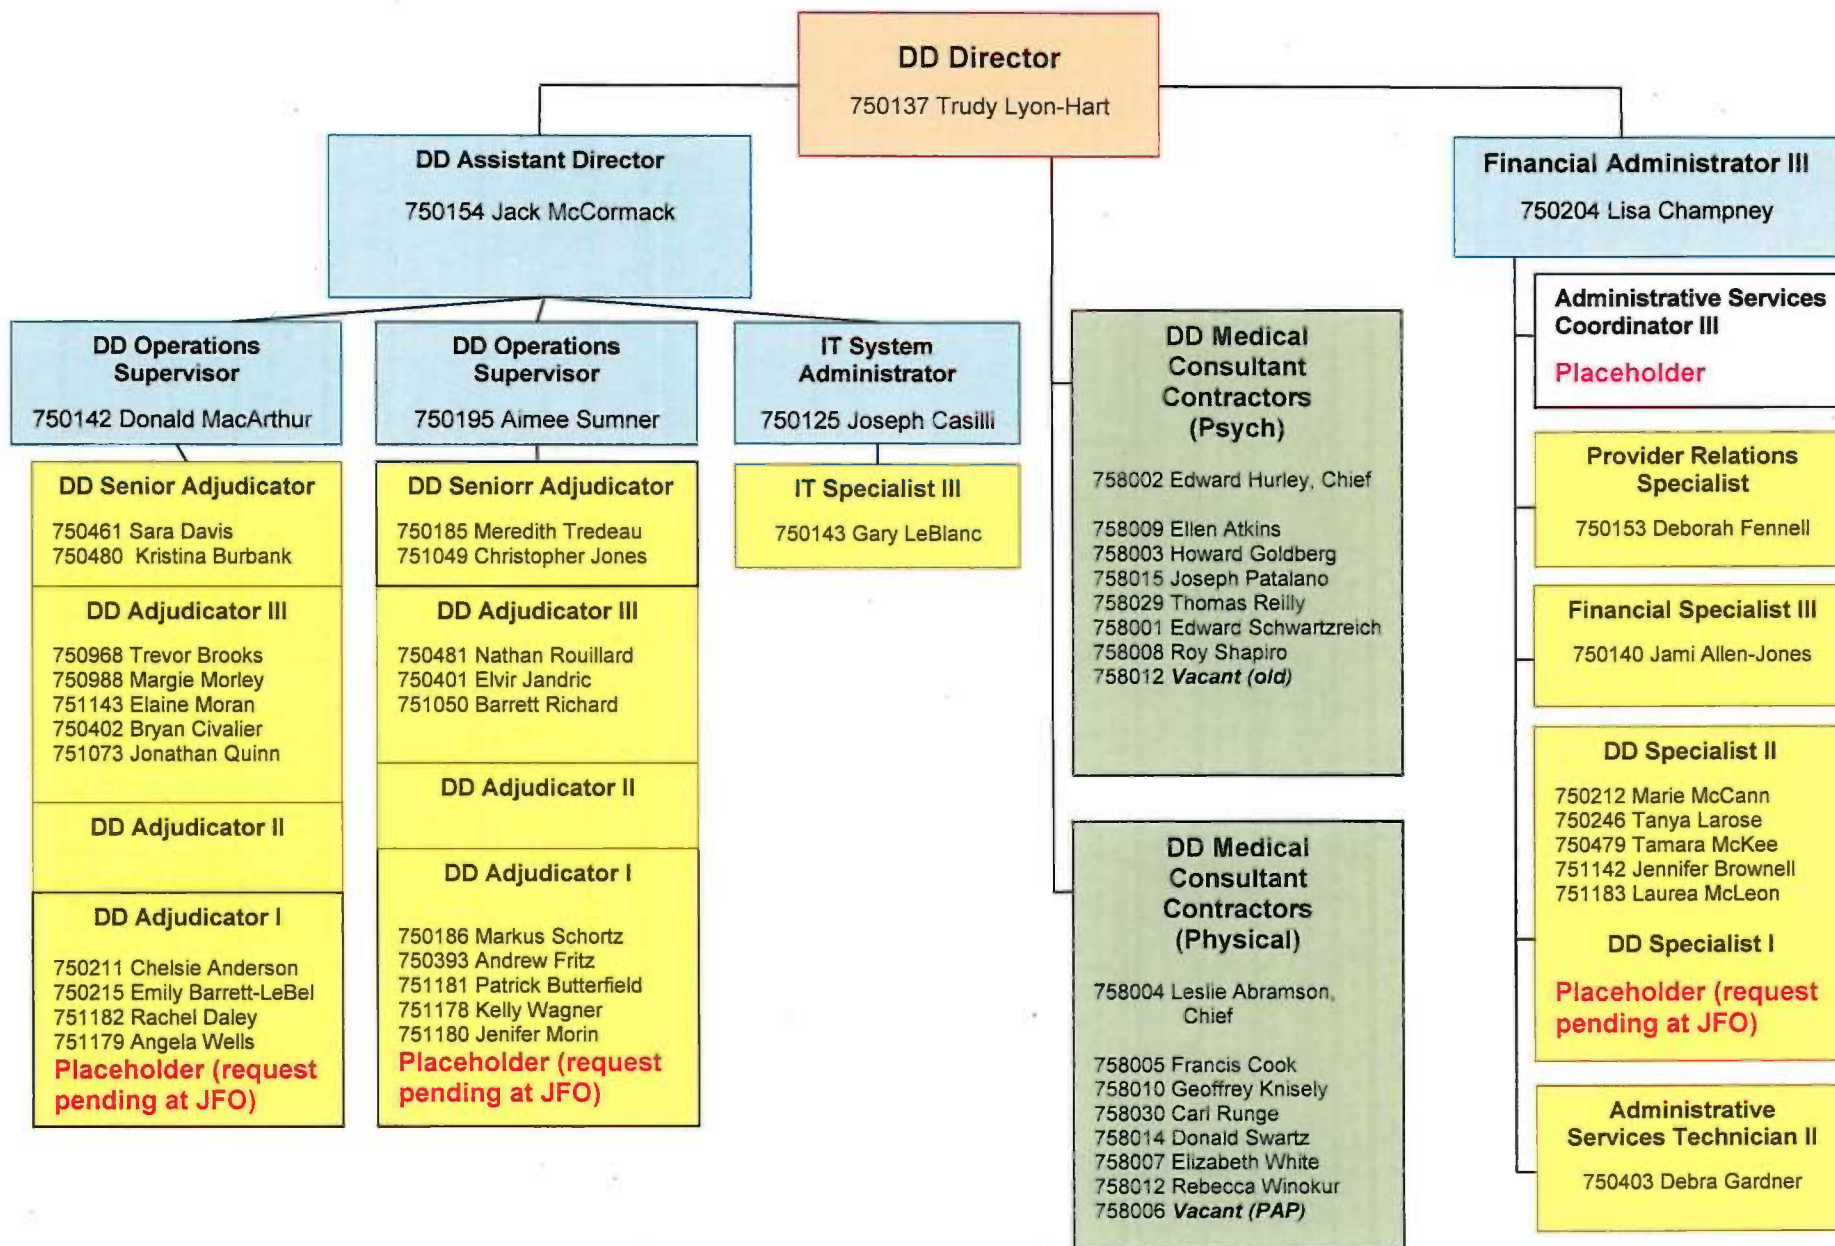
DD Director
750137 Trudy Lyon-Hart

DD Assistant Director
750154 Jack McCormack

DD Operations Supervisor
750142 Donald MacArthur

DD Senior Adjudicator
750461 Sara Davis
750480 Kristina Burbank

DD Adjudicator III
750968 Trevor Brooks
750988 Margie Morley
751143 Elaine Moran
750402 Bryan Civalier
751073 Jonathan Quinn

DD Adjudicator II

DD Adjudicator I
750211 Chelsie Anderson
750215 Emily Barrett-LeBel
751182 Rachel Daley
751179 Angela Wells
Placeholder (request pending at JFO)

DD Operations Supervisor
750195 Aimee Sumner

DD Seniorr Adjudicator
750185 Meredith Tredeau
751049 Christopher Jones

DD Adjudicator III
750481 Nathan Rouillard
750401 Elvir Jandric
751050 Barrett Richard

DD Adjudicator II

DD Adjudicator I
750186 Markus Schortz
750393 Andrew Fritz
751181 Patrick Butterfield
751178 Kelly Wagner
751180 Jenifer Morin
Placeholder (request pending at JFO)

IT System Administrator
750125 Joseph Casilli

IT Specialist III
750143 Gary LeBlanc

DD Medical Consultant Contractors (Psych)
758002 Edward Hurley, Chief

758009 Ellen Atkins
758003 Howard Goldberg
758015 Joseph Patalano
758029 Thomas Reilly
758001 Edward Schwartzreich
758008 Roy Shapiro
758012 Vacant (old)

DD Medical Consultant Contractors (Physical)
758004 Leslie Abramson, Chief

758005 Francis Cook
758010 Geoffrey Knisely
758030 Carl Runge
758014 Donald Swartz
758007 Elizabeth White
758012 Rebecca Winokur
758006 Vacant (PAP)

Financial Administrator III
750204 Lisa Champney

Administrative Services Coordinator III
Placeholder

Provider Relations Specialist
750153 Deborah Fennell

Financial Specialist III
750140 Jami Allen-Jones

DD Specialist II
750212 Marie McCann
750246 Tanya Larose
750479 Tamara McKee
751142 Jennifer Brownell
751183 Laurea McLeon

DD Specialist I
Placeholder (request pending at JFO)

Administrative Services Technician II
750403 Debra Gardner